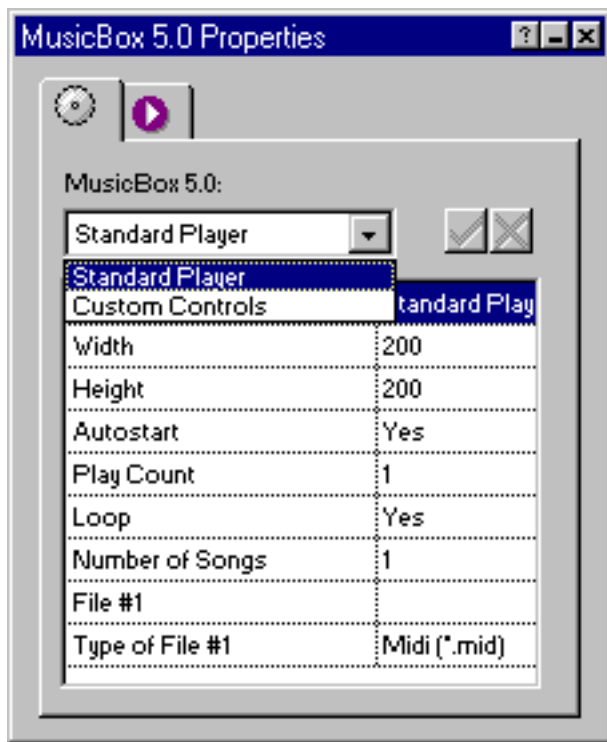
MusicBox 5.0 Properties

MusicBox 5.0:

Standard Player

Standard Player
Custom Controls

| | tandard Play |
|---|---|
| Width | 200 |
| Height | 200 |
| Autostart | Yes |
| Play Count | 1 |
| Loop | Yes |
| Number of Songs | 1 |
| File #1 | |
| Type of File #1 | Midi (*.mid) |